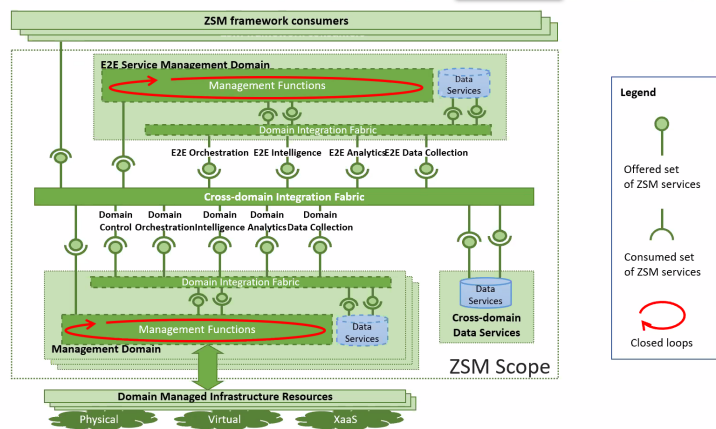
ZSM framework consumers

E2E Service Management Domain

Management Functions

Data Services

Domain Integration Fabric

E2E Orchestration E2E Intelligence E2E Analytics E2E Data Collection

Cross-domain Integration Fabric

Domain Control

Domain Orchestration

Domain Intelligence

Domain Analytics

Domain Data Collection

Domain Integration Fabric

Management Functions

Data Services

Management Domain

Data Services

Cross-domain Data Services

ZSM Scope

Domain Managed Infrastructure Resources

Physical Virtual XaaS

Legend

Offered set of ZSM services

Consumed set of ZSM services

Closed loops